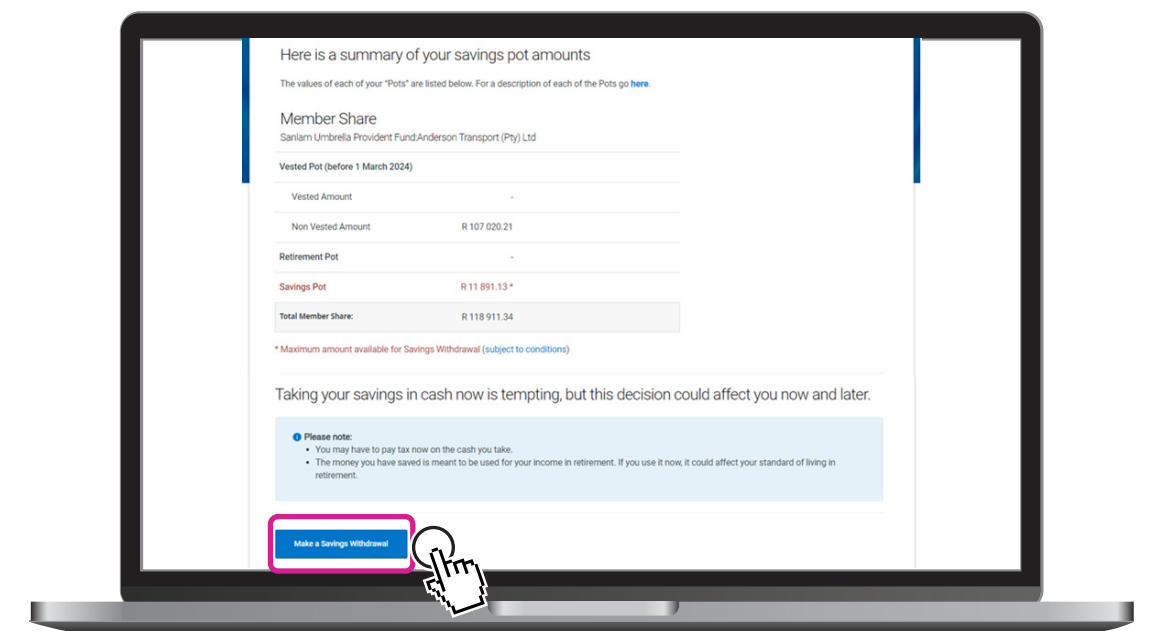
Here is a summary of your savings pot amounts

The values of each of your "Pots" are listed below. For a description of each of the Pots go here.

Member Share
Sanlam Umbrella Provident Fund:Anderson Transport (Pty) Ltd

| Vested Pot (before 1 March 2024) | |
|---|---|
| Vested Amount | - |
| Non Vested Amount | R 107 020.21 |
| Retirement Pot | - |
| Savings Pot | R 11 891.13 * |
| Total Member Share: | R 118 911.34 |

* Maximum amount available for Savings Withdrawal (subject to conditions)

Taking your savings in cash now is tempting, but this decision could affect you now and later.

Please note:
• You may have to pay tax now on the cash you take.
• The money you have saved is meant to be used for your income in retirement. If you use it now, it could affect your standard of living in retirement.

Make a Savings Withdrawal